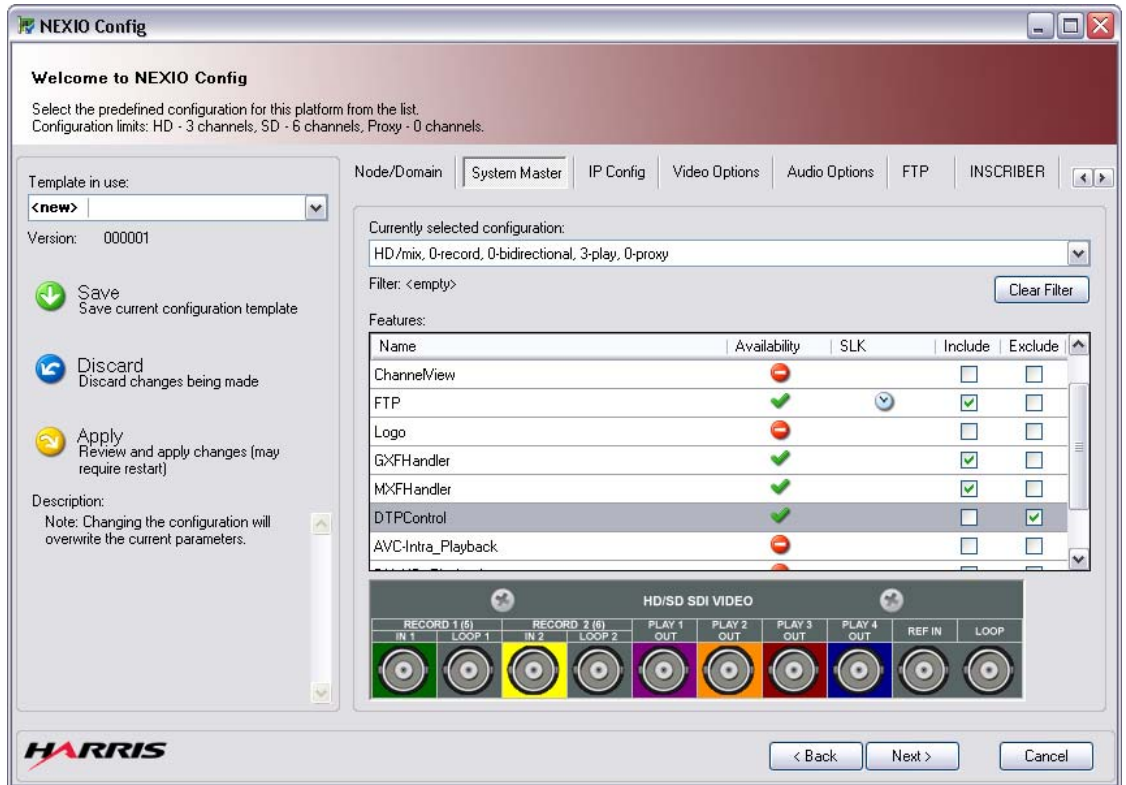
NEXIO Config

Welcome to NEXIO Config

Select the predefined configuration for this platform from the list.
Configuration limits: HD - 3 channels, SD - 6 channels, Proxy - 0 channels.

Template in use:
<new>
Version: 000001

Save
Save current configuration template

Discard
Discard changes being made

Apply
Review and apply changes (may require restart)

Description:
Note: Changing the configuration will overwrite the current parameters.

Node/Domain | System Master | IP Config | Video Options | Audio Options | FTP | INSCRIBER

Currently selected configuration:
HD/mix, 0-record, 0-bidirectional, 3-play, 0-proxy

Filter: <empty>

Clear Filter

Features:

| Name | Availability | SLK | Include | Exclude |
|---|---|---|---|---|
| ChannelView | | | | |
| FTP | | | | |
| Logo | | | | |
| GXFHandler | | | | |
| MXFHandler | | | | |
| DTPControl | | | | |
| AVC-Intra_Playback | | | | |

HD/SD SDI VIDEO

RECORD 1 (5) IN 1 LOOP 1 RECORD 2 (6) IN 2 LOOP 2 PLAY 1 OUT PLAY 2 OUT PLAY 3 OUT PLAY 4 OUT REF IN LOOP

HARRIS

< Back Next > Cancel